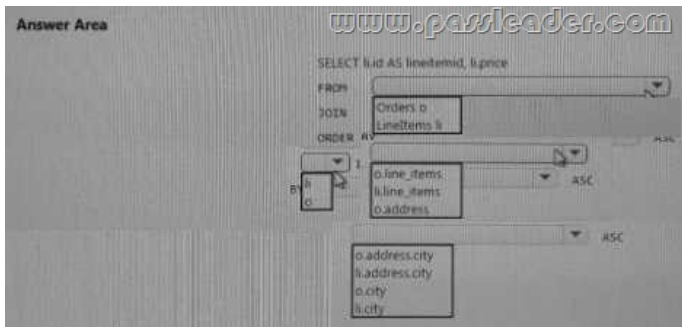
Answer Area

www.passleader.com

SELECT li.id AS lineitemid, li.price

FROM

Orders o
LineItems li

JOIN

ORDER BY

ASC

I

li
o

BY

o.line_items
li.line_items
o.address

ASC

ASC

o.address.city
li.address.city
o.city
li.city